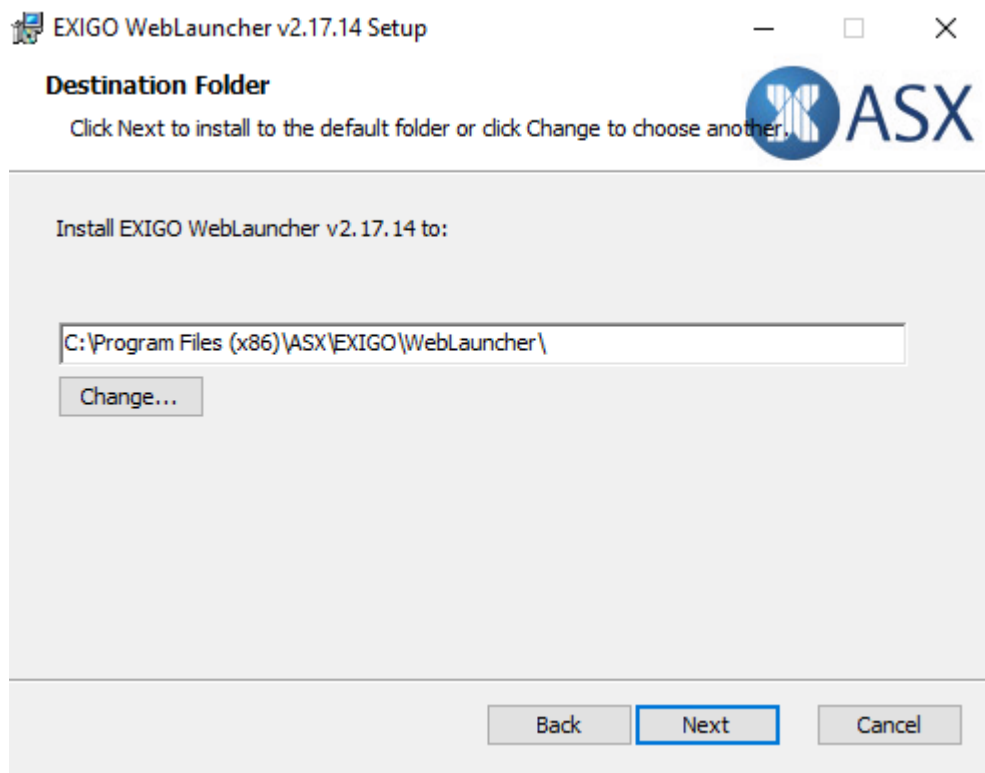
EXIGO WebLauncher v2.17.14 Setup

Destination Folder

Click Next to install to the default folder or click Change to choose another.

ASX

Install EXIGO WebLauncher v2.17.14 to:

C:\Program Files (x86)\ASX\EXIGO\WebLauncher\

Change...

Back Next Cancel